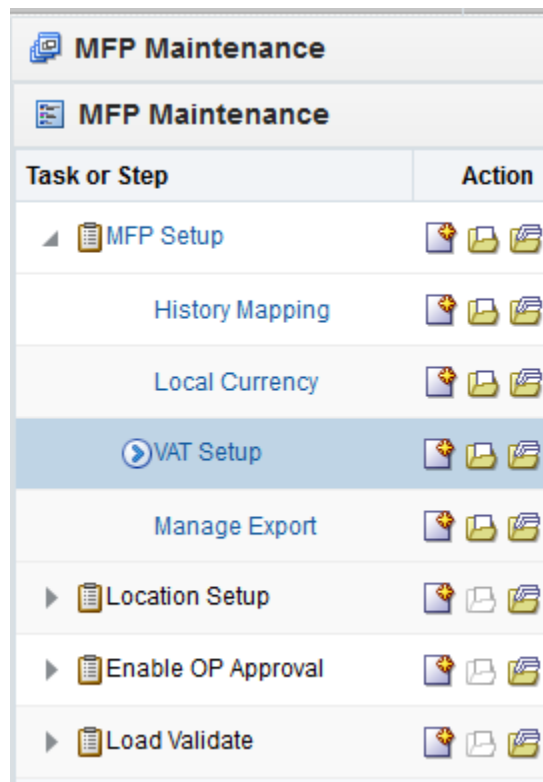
MFP Maintenance

MFP Maintenance

| Task or Step | Action |
|---|---|
| MFP Setup | |
| History Mapping | |
| Local Currency | |
| VAT Setup | |
| Manage Export | |
| Location Setup | |
| Enable OP Approval | |
| Load Validate | |